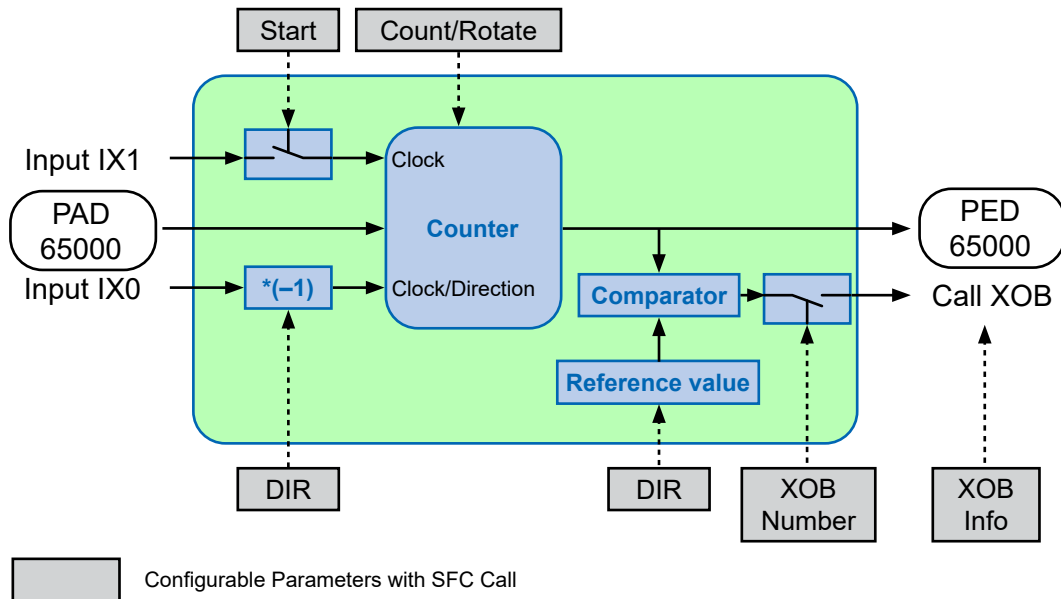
Start

Count/Rotate

Input IX1

Clock

PAD 65000

Counter

PED 65000

Input IX0

*(−1)

Clock/Direction

Comparator

Call XOB

Reference value

DIR

DIR

XOB Number

XOB Info

Configurable Parameters with SFC Call